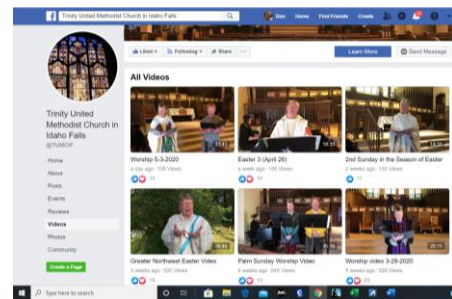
Trinity United Methodist Church in Idaho Falls

Don Home Find Friends Create

Liked Following Share ...

Learn More Send Message

Trinity United Methodist Church in Idaho Falls
@TUMCIF

Home
About
Posts
Events
Reviews
Videos
Photos
Community

Create a Page

All Videos

Worship 5-3-2020
a day ago · 126 Views

Easter 3 (April 26)
a week ago · 180 Views

2nd Sunday in the Season of Easter
2 weeks ago · 133 Views

Greater Northwest Easter Video
3 weeks ago · 520 Views

Palm Sunday Worship Video
4 weeks ago · 545 Views

Worship video 3-29-2020
5 weeks ago · 328 Views

Type here to search